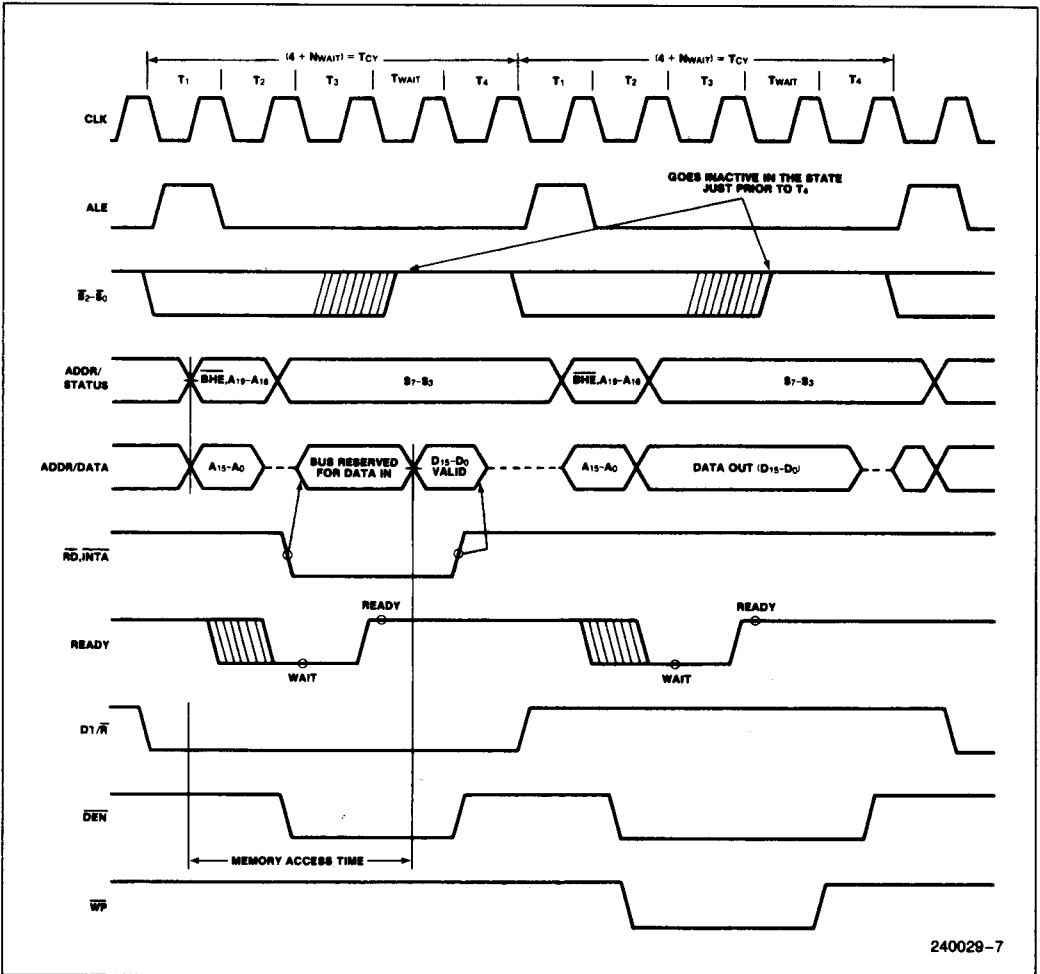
$(4 + N_{WAIT}) = T_{CY}$

$(4 + N_{WAIT}) = T_{CY}$

$T_1$ $T_2$ $T_3$ $T_{WAIT}$ $T_4$ $T_1$ $T_2$ $T_3$ $T_{WAIT}$ $T_4$

CLK

ALE

GOES INACTIVE IN THE STATE JUST PRIOR TO $T_4$

$\overline{S}_2-\overline{S}_0$

ADDR/STATUS

$\overline{BHE}, A_{19}-A_{16}$

$S_7-S_3$

$\overline{BHE}, A_{19}-A_{16}$

$S_7-S_3$

ADDR/DATA

$A_{15}-A_0$

BUS RESERVED FOR DATA IN

$D_{15}-D_0$ VALID

$A_{15}-A_0$

DATA OUT ($D_{15}-D_0$)

$\overline{RD}, \overline{INTA}$

READY

READY

WAIT

READY

WAIT

$DT/\overline{R}$

$\overline{DEN}$

MEMORY ACCESS TIME

$\overline{WR}$

240029-7